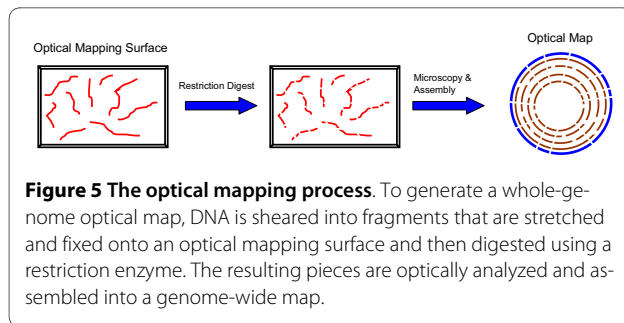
Optical Mapping Surface

Restriction Digest

Microscopy & Assembly

Optical Map

**Figure 5 The optical mapping process**. To generate a whole-genome optical map, DNA is sheared into fragments that are stretched and fixed onto an optical mapping surface and then digested using a restriction enzyme. The resulting pieces are optically analyzed and assembled into a genome-wide map.